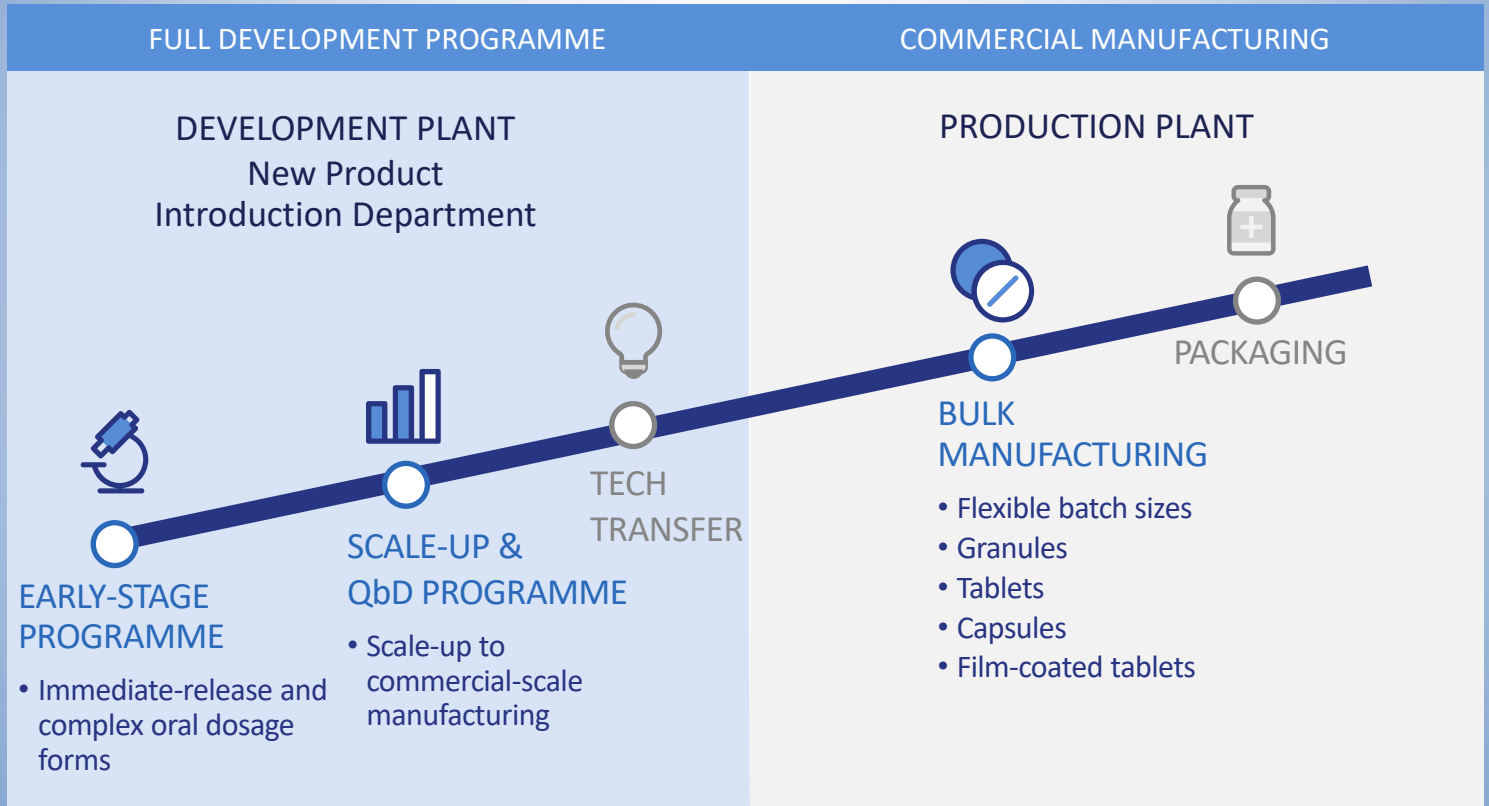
FULL DEVELOPMENT PROGRAMME

DEVELOPMENT PLANT
New Product
Introduction Department

EARLY-STAGE PROGRAMME
• Immediate-release and complex oral dosage forms

SCALE-UP & QbD PROGRAMME
• Scale-up to commercial-scale manufacturing

TECH TRANSFER

COMMERCIAL MANUFACTURING

PRODUCTION PLANT

BULK MANUFACTURING
• Flexible batch sizes
• Granules
• Tablets
• Capsules
• Film-coated tablets

PACKAGING